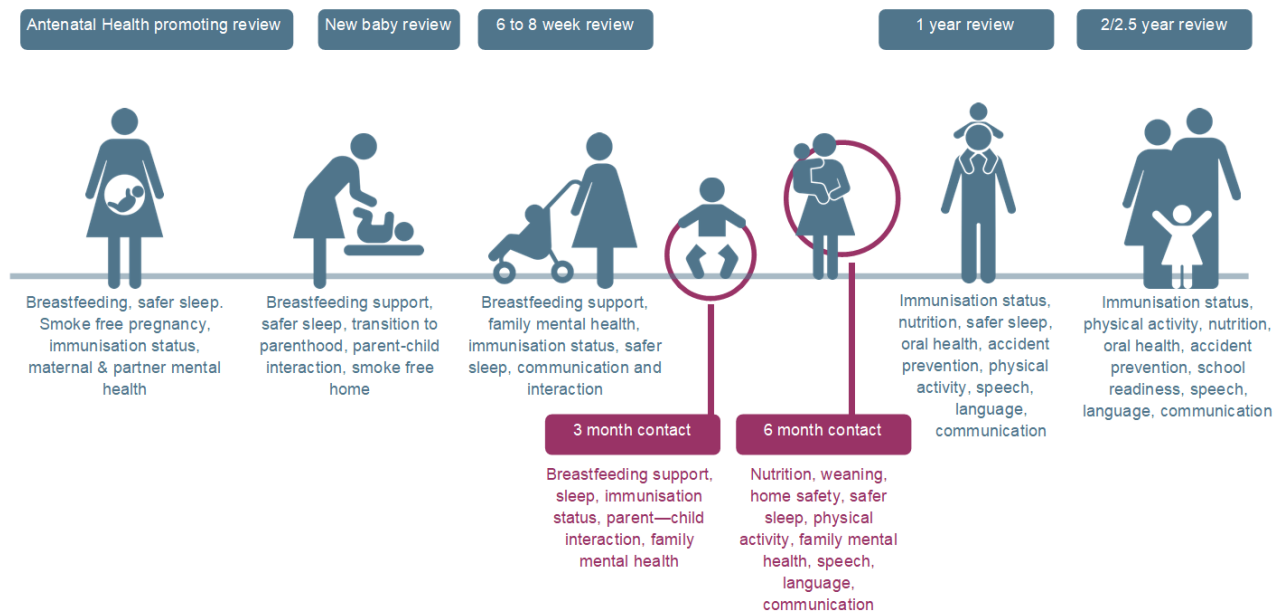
Antenatal Health promoting review

New baby review

6 to 8 week review

1 year review

2/2.5 year review

Breastfeeding, safer sleep. Smoke free pregnancy, immunisation status, maternal & partner mental health

Breastfeeding support, safer sleep, transition to parenthood, parent-child interaction, smoke free home

Breastfeeding support, family mental health, immunisation status, safer sleep, communication and interaction

Immunisation status, nutrition, safer sleep, oral health, accident prevention, physical activity, speech, language, communication

Immunisation status, physical activity, nutrition, oral health, accident prevention, school readiness, speech, language, communication

3 month contact

Breastfeeding support, sleep, immunisation status, parent—child interaction, family mental health

6 month contact

Nutrition, weaning, home safety, safer sleep, physical activity, family mental health, speech, language, communication